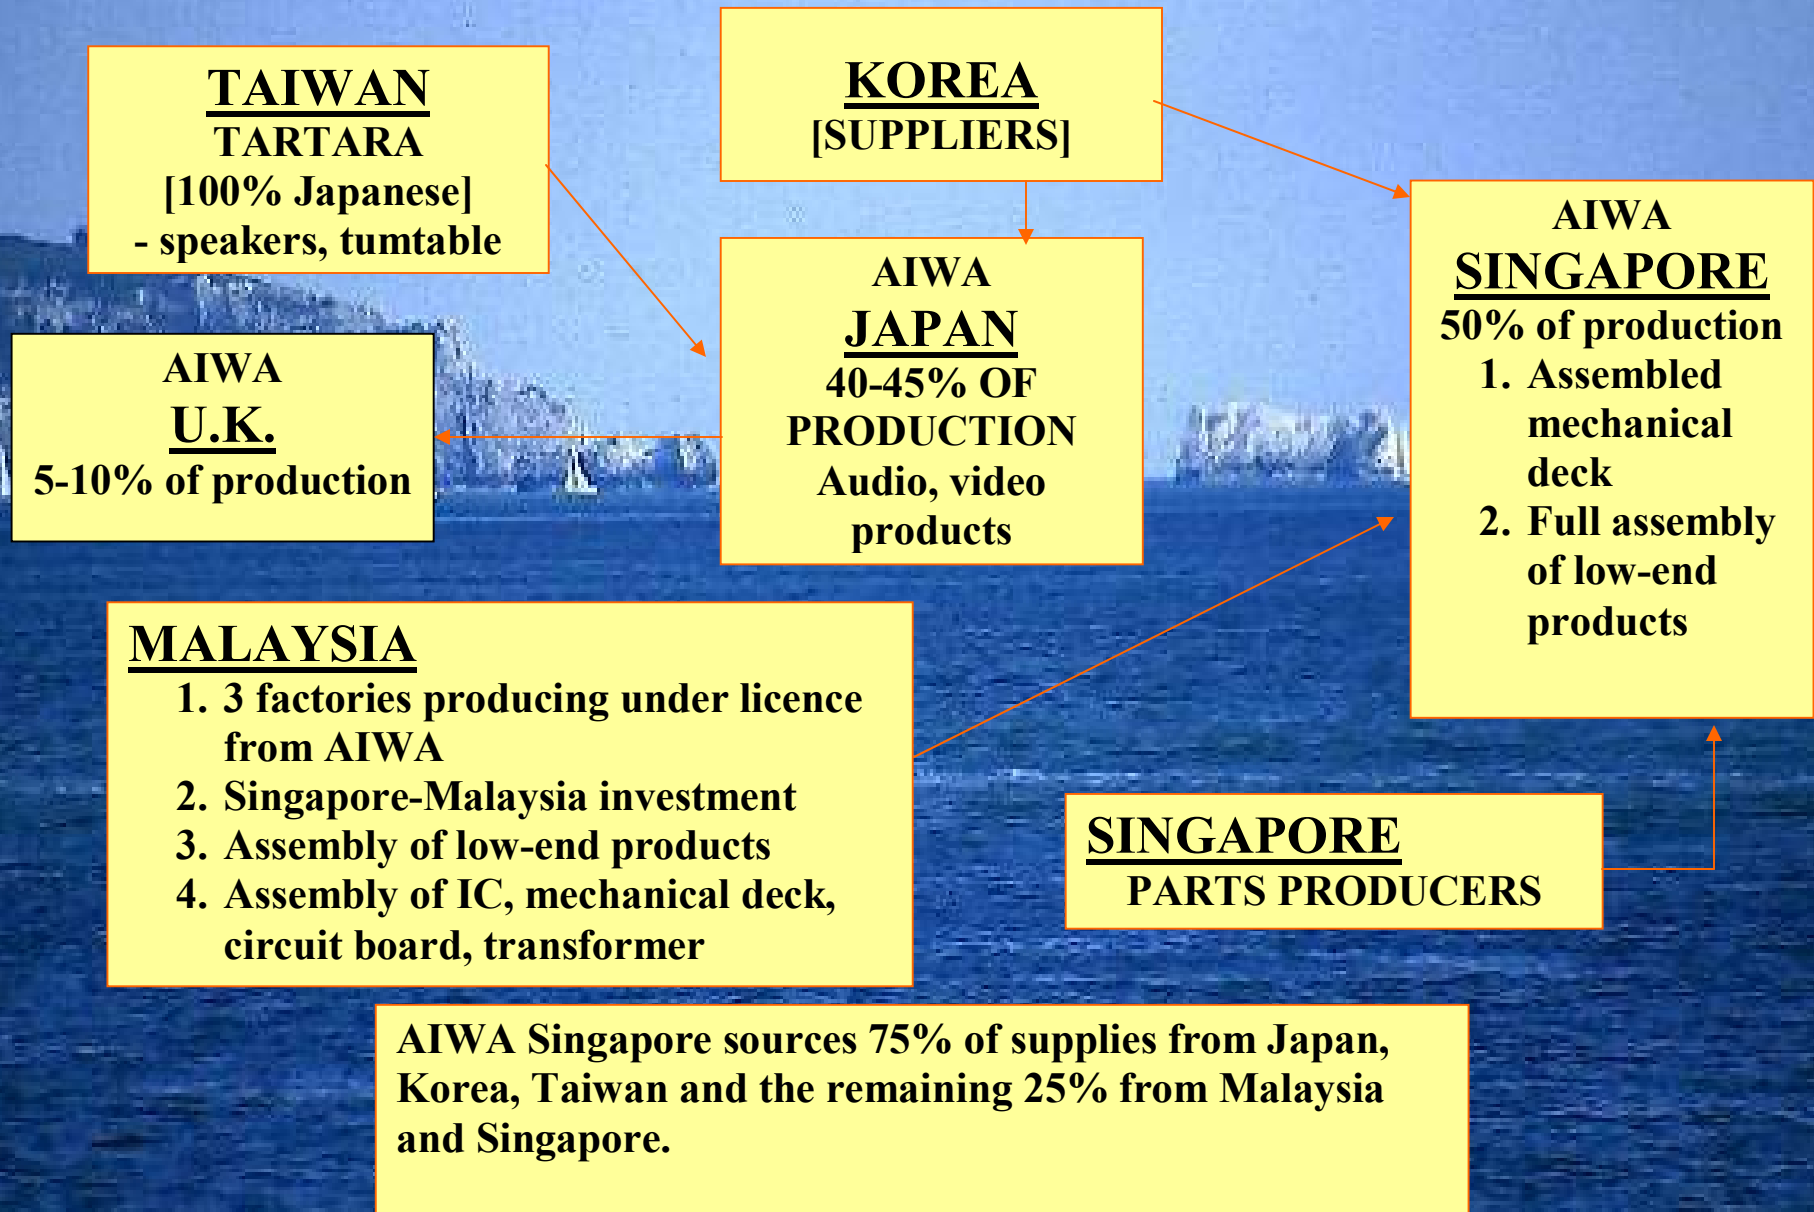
TAIWAN
TARTARA
[100% Japanese]
- speakers, tumtable

KOREA
[SUPPLIERS]

AIWA
JAPAN
40-45% OF PRODUCTION
Audio, video products

AIWA
SINGAPORE
50% of production
1. Assembled mechanical deck
2. Full assembly of low-end products

AIWA
U.K.
5-10% of production

MALAYSIA
1. 3 factories producing under licence from AIWA
2. Singapore-Malaysia investment
3. Assembly of low-end products
4. Assembly of IC, mechanical deck, circuit board, transformer

SINGAPORE
PARTS PRODUCERS

AIWA Singapore sources 75% of supplies from Japan, Korea, Taiwan and the remaining 25% from Malaysia and Singapore.